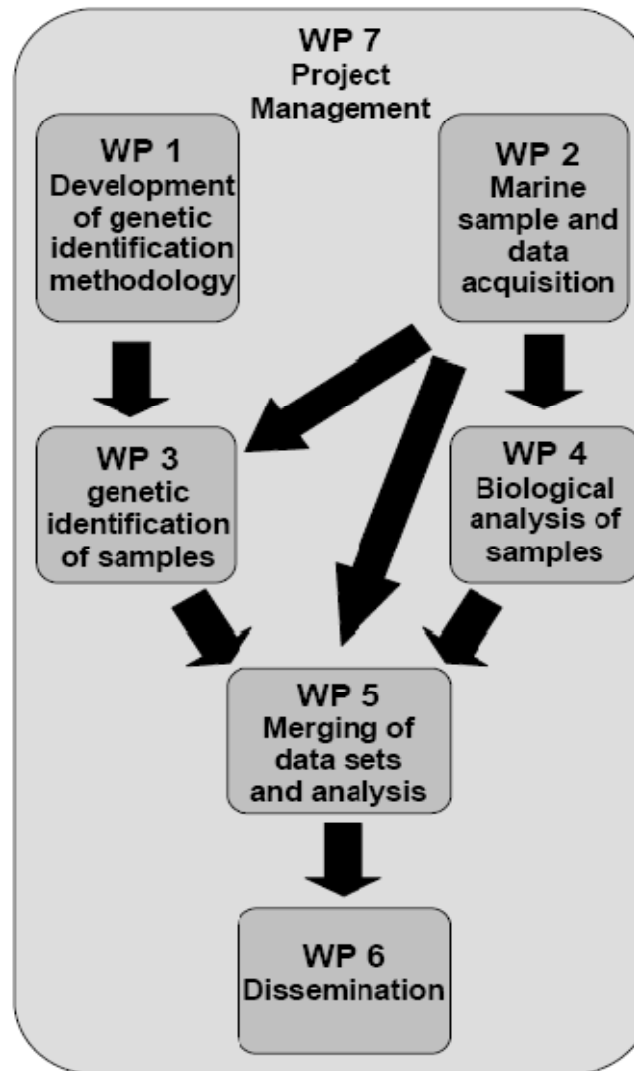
WP 7
Project Management

WP 1
Development of genetic identification methodology

WP 2
Marine sample and data acquisition

WP 3
genetic identification of samples

WP 4
Biological analysis of samples

WP 5
Merging of data sets and analysis

WP 6
Dissemination